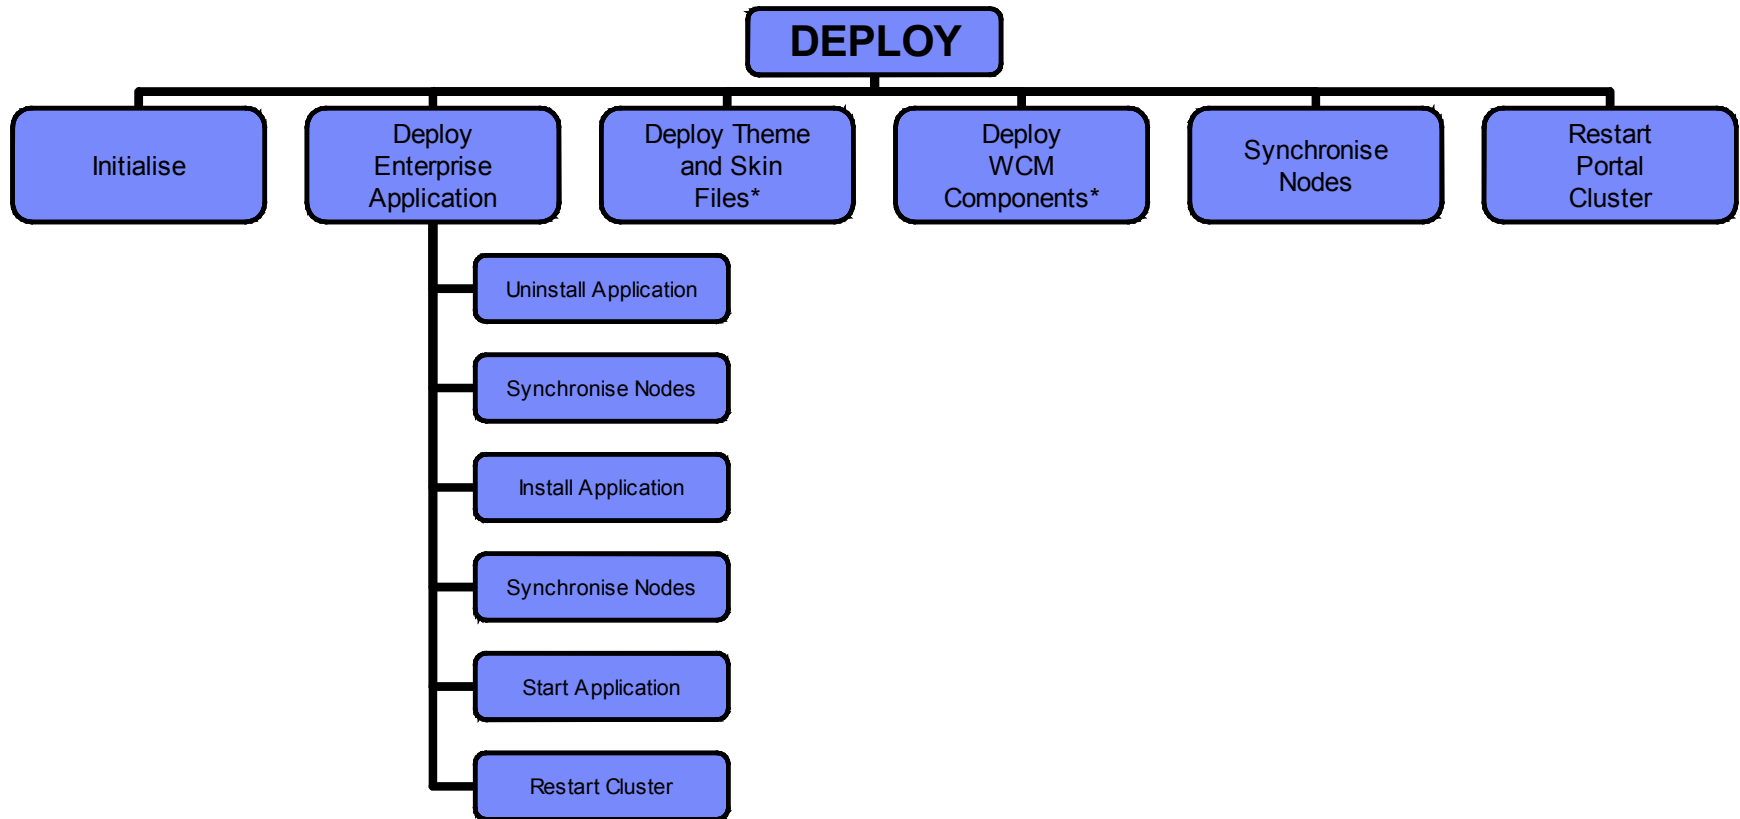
DEPLOY

Initialise

Deploy Enterprise Application

Uninstall Application

Synchronise Nodes

Install Application

Synchronise Nodes

Start Application

Restart Cluster

Deploy Theme and Skin Files*

Deploy WCM Components*

Synchronise Nodes

Restart Portal Cluster